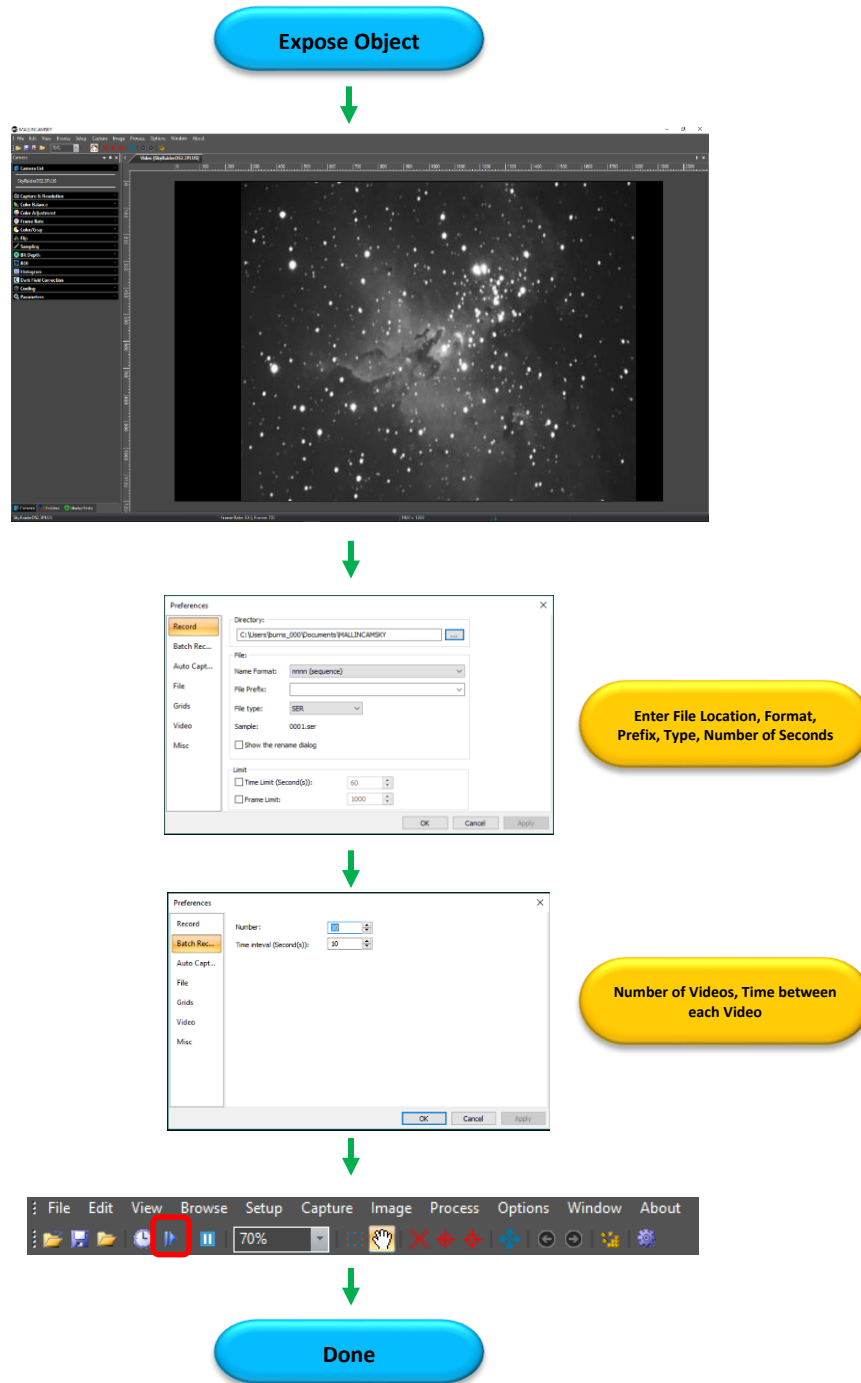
Expose Object

MALLINCAMSKY

File Edit View Browse Setup Capture Image Process Options Window About

Camera

Camera List

SkyRaider DS2.3PLUS

Capture & Resolution

Color Balance

Color Adjustment

Frame Rate

Color/Gray

Flip

Sampling

Bit Depth

ROI

Histogram

Dark Field Correction

Cooling

Parameters

Video [SkyRaiderDS2.3PLUS]

Preferences

Record

Batch Rec...

Auto Capt...

File

Grids

Video

Misc

Directory:

C:\Users\burns_000\Documents\MALLINCAMSKY

...

File:

Name Format:

nnnn (sequence)

File Prefix:

File type:

SER

Sample:

0001.ser

Show the rename dialog

Limit

Time Limit (Second(s)):

60

Frame Limit:

1000

OK

Cancel

Apply

Enter File Location, Format, Prefix, Type, Number of Seconds

Preferences

Record

Batch Rec...

Auto Capt...

File

Grids

Video

Misc

Number:

Time interval (Second(s)):

10

OK

Cancel

Apply

Number of Videos, Time between each Video

File Edit View Browse Setup Capture Image Process Options Window About

70%

Done